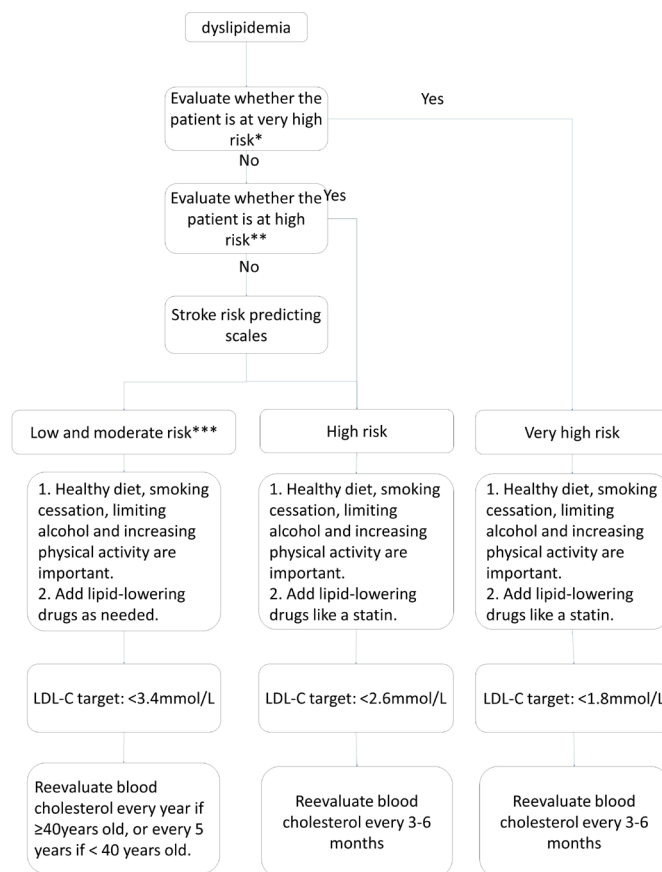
dyslipidemia

Evaluate whether the patient is at very high risk*

Yes

No

Evaluate whether the patient is at high risk**

Yes

No

Stroke risk predicting scales

Low and moderate risk***

High risk

Very high risk

1. Healthy diet, smoking cessation, limiting alcohol and increasing physical activity are important.
2. Add lipid-lowering drugs as needed.

1. Healthy diet, smoking cessation, limiting alcohol and increasing physical activity are important.
2. Add lipid-lowering drugs like a statin.

1. Healthy diet, smoking cessation, limiting alcohol and increasing physical activity are important.
2. Add lipid-lowering drugs like a statin.

LDL-C target: <3.4mmol/L

LDL-C target: <2.6mmol/L

LDL-C target: <1.8mmol/L

Reevaluate blood cholesterol every year if ≥40years old, or every 5 years if < 40 years old.

Reevaluate blood cholesterol every 3-6 months

Reevaluate blood cholesterol every 3-6 months